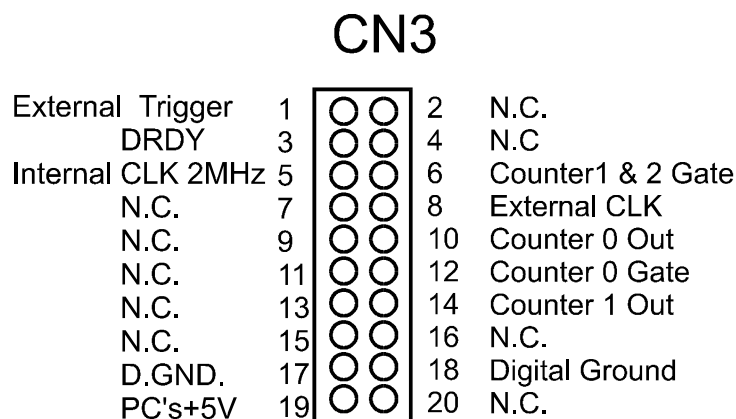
CN3

External Trigger 1
DRDY 3
Internal CLK 2MHz 5
N.C. 7
N.C. 9
N.C. 11
N.C. 13
N.C. 15
D.GND. 17
PC's+5V 19

2 N.C.
4 N.C
6 Counter1 & 2 Gate
8 External CLK
10 Counter 0 Out
12 Counter 0 Gate
14 Counter 1 Out
16 N.C.
18 Digital Ground
20 N.C.